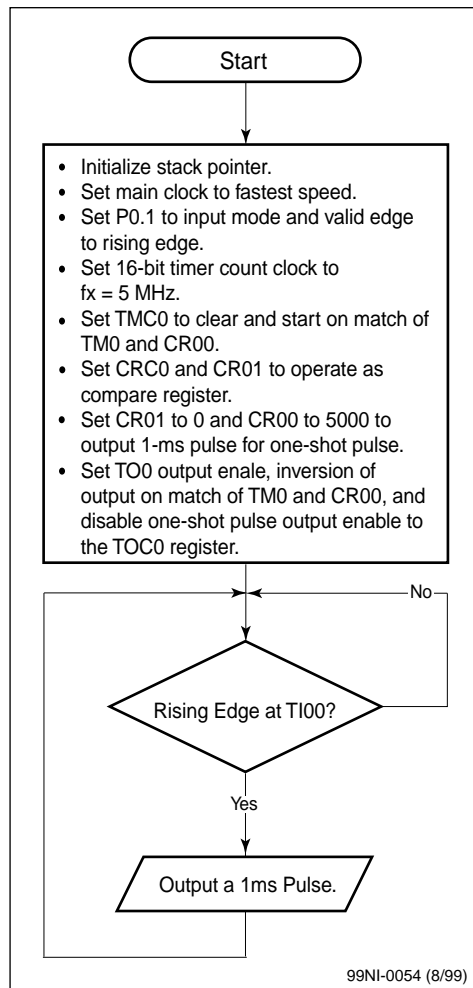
Start

- Initialize stack pointer.
- Set main clock to fastest speed.
- Set P0.1 to input mode and valid edge to rising edge.
- Set 16-bit timer count clock to fx = 5 MHz.
- Set TMC0 to clear and start on match of TM0 and CR00.
- Set CRC0 and CR01 to operate as compare register.
- Set CR01 to 0 and CR00 to 5000 to output 1-ms pulse for one-shot pulse.
- Set TO0 output enale, inversion of output on match of TM0 and CR00, and disable one-shot pulse output enable to the TOC0 register.

No

Rising Edge at TI00?

Yes

Output a 1ms Pulse.

99NI-0054 (8/99)